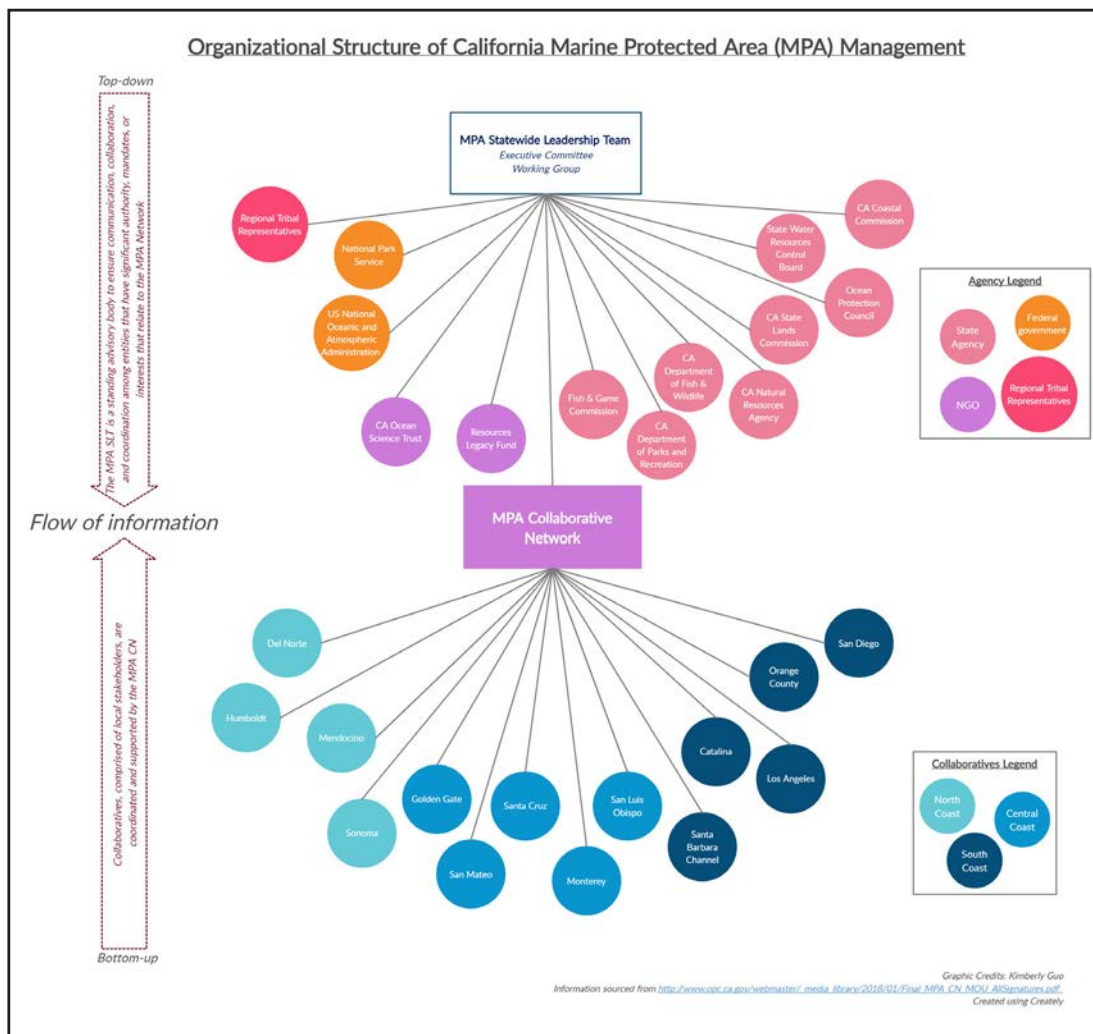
Organizational Structure of California Marine Protected Area (MPA) Management

Top-down

The MPA SLT is a standing advisory body to ensure communication, collaboration, and coordination among entities that have significant authority, mandates, or interests that relate to the MPA Network

Flow of information

Collaboratives, comprised of local stakeholders, are coordinated and supported by the MPA CN

Bottom-up

MPA Statewide Leadership Team
Executive Committee
Working Group

Regional Tribal Representatives

National Park Service

US National Oceanic and Atmospheric Administration

CA Ocean Science Trust

Resources Legacy Fund

Fish & Game Commission

CA Department of Fish & Wildlife

CA Department of Parks and Recreation

CA Natural Resources Agency

CA State Lands Commission

Ocean Protection Council

State Water Resources Control Board

CA Coastal Commission

Agency Legend
State Agency
Federal government
NGO
Regional Tribal Representatives

MPA Collaborative Network

Del Norte

Humboldt

Mendocino

Sonoma

Golden Gate

San Mateo

Santa Cruz

Monterey

San Luis Obispo

Santa Barbara Channel

Catalina

Los Angeles

Orange County

San Diego

Collaboratives Legend
North Coast
Central Coast
South Coast

Graphic Credits: Kimberly Guo
Information sourced from http://www.opc.ca.gov/webmaster/_media_library/2018/01/Final_MPA_CN_MOU_AllSignatures.pdf
Created using Creately